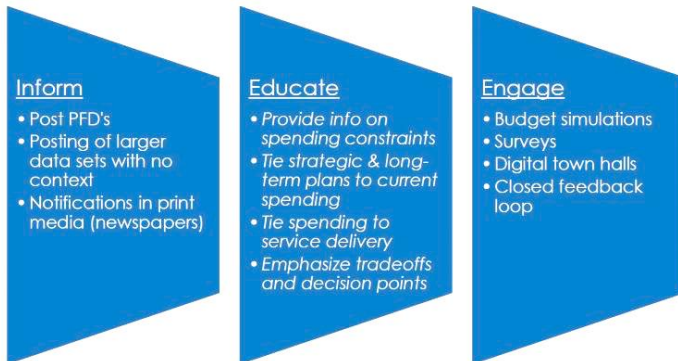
Inform
• Post PFD's
• Posting of larger data sets with no context
• Notifications in print media (newspapers)

Educate
• Provide info on spending constraints
• Tie strategic & long-term plans to current spending
• Tie spending to service delivery
• Emphasize tradeoffs and decision points

Engage
• Budget simulations
• Surveys
• Digital town halls
• Closed feedback loop